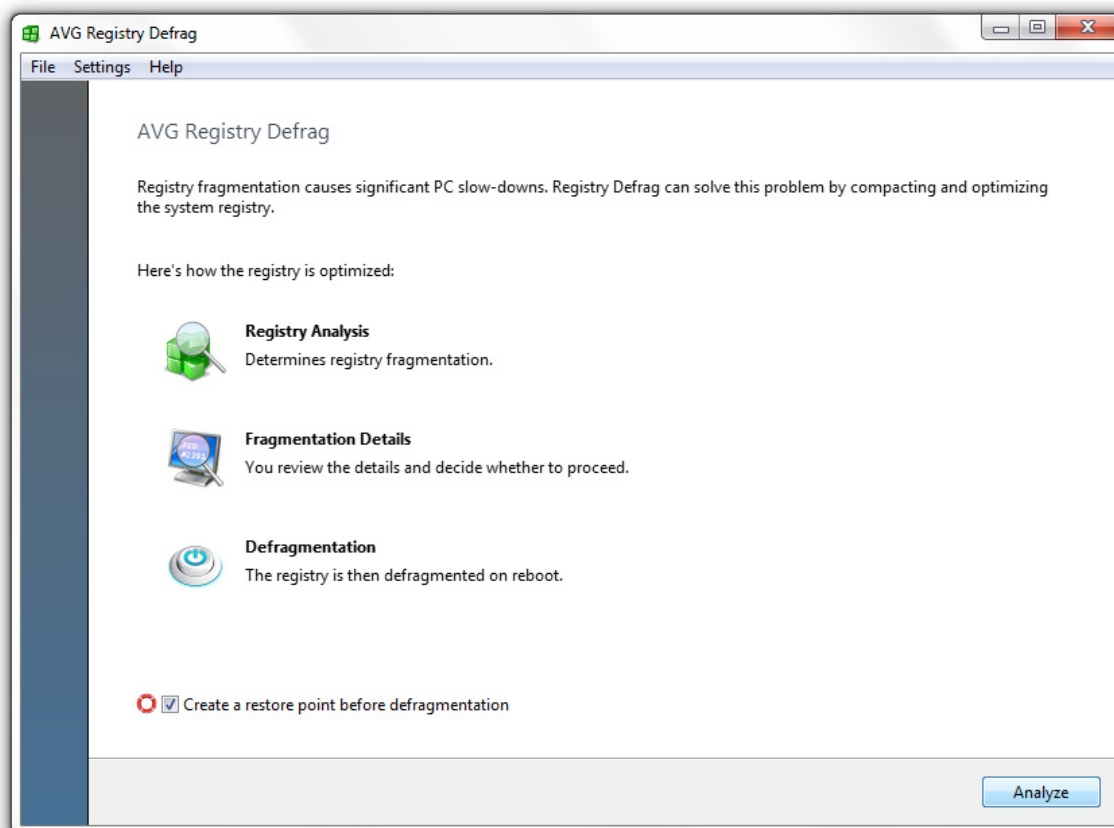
AVG Registry Defrag

File Settings Help

AVG Registry Defrag

Registry fragmentation causes significant PC slow-downs. Registry Defrag can solve this problem by compacting and optimizing the system registry.

Here's how the registry is optimized:

Registry Analysis
Determines registry fragmentation.

Fragmentation Details
You review the details and decide whether to proceed.

Defragmentation
The registry is then defragmented on reboot.

Create a restore point before defragmentation

Analyze